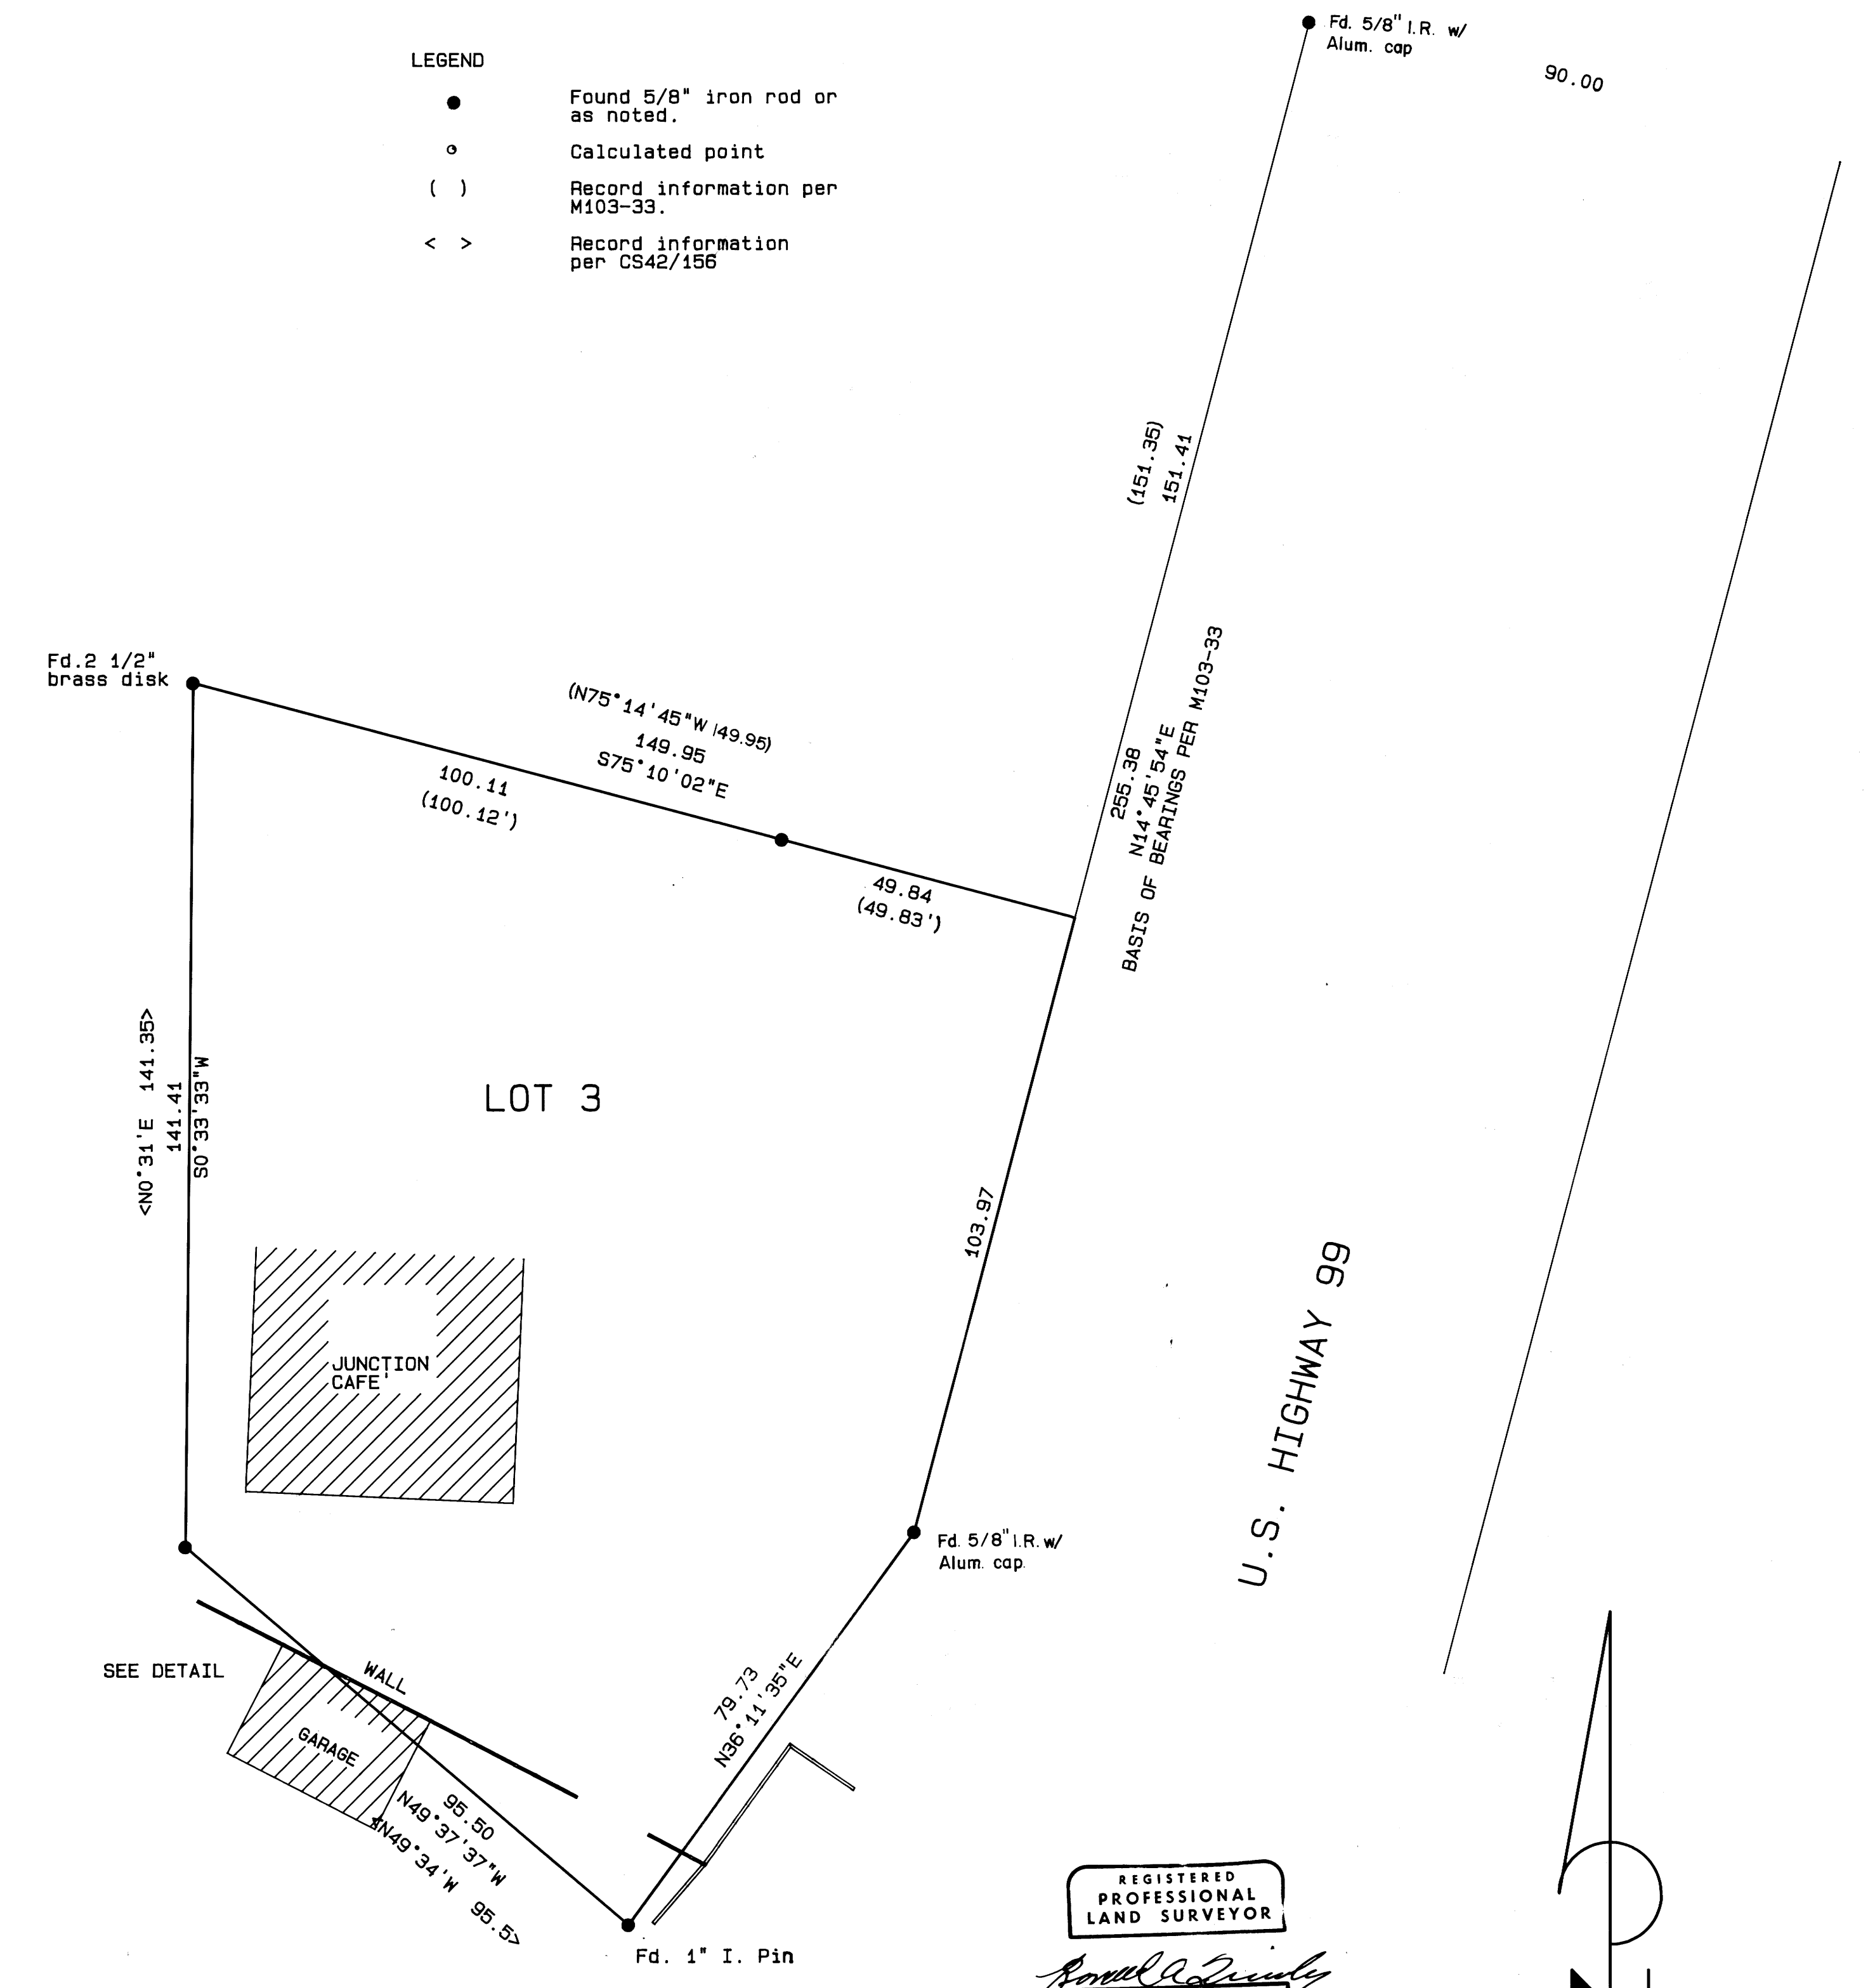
LEGEND

Found 5/8" iron rod or as noted.

Calculated point

( ) Record information per M103-33.

< > Record information per CS42/156

Fd. 5/8" I.R. w/ Alum. cap

90.00

(151.35)
151.41

Fd.2 1/2" brass disk

(N75°14'45"W (49.95)
149.95
S75°10'02"E

100.11
(100.12')

49.84
(49.83')

255.38
N14°45'54"E
BASIS OF BEARINGS PER M103-33

<N0°31'E 141.35>
141.41
S0°33'33"W

LOT 3

103.97

JUNCTION CAFE'

U.S. HIGHWAY 99

Fd. 5/8" I.R. w/ Alum. cap.

SEE DETAIL

WALL

GARAGE

79.73
N36°11'35"E

95.50
N49°37'37"W
<N49°34'W 95.5>

Fd. 1" I. Pin

REGISTERED PROFESSIONAL LAND SURVEYOR

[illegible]